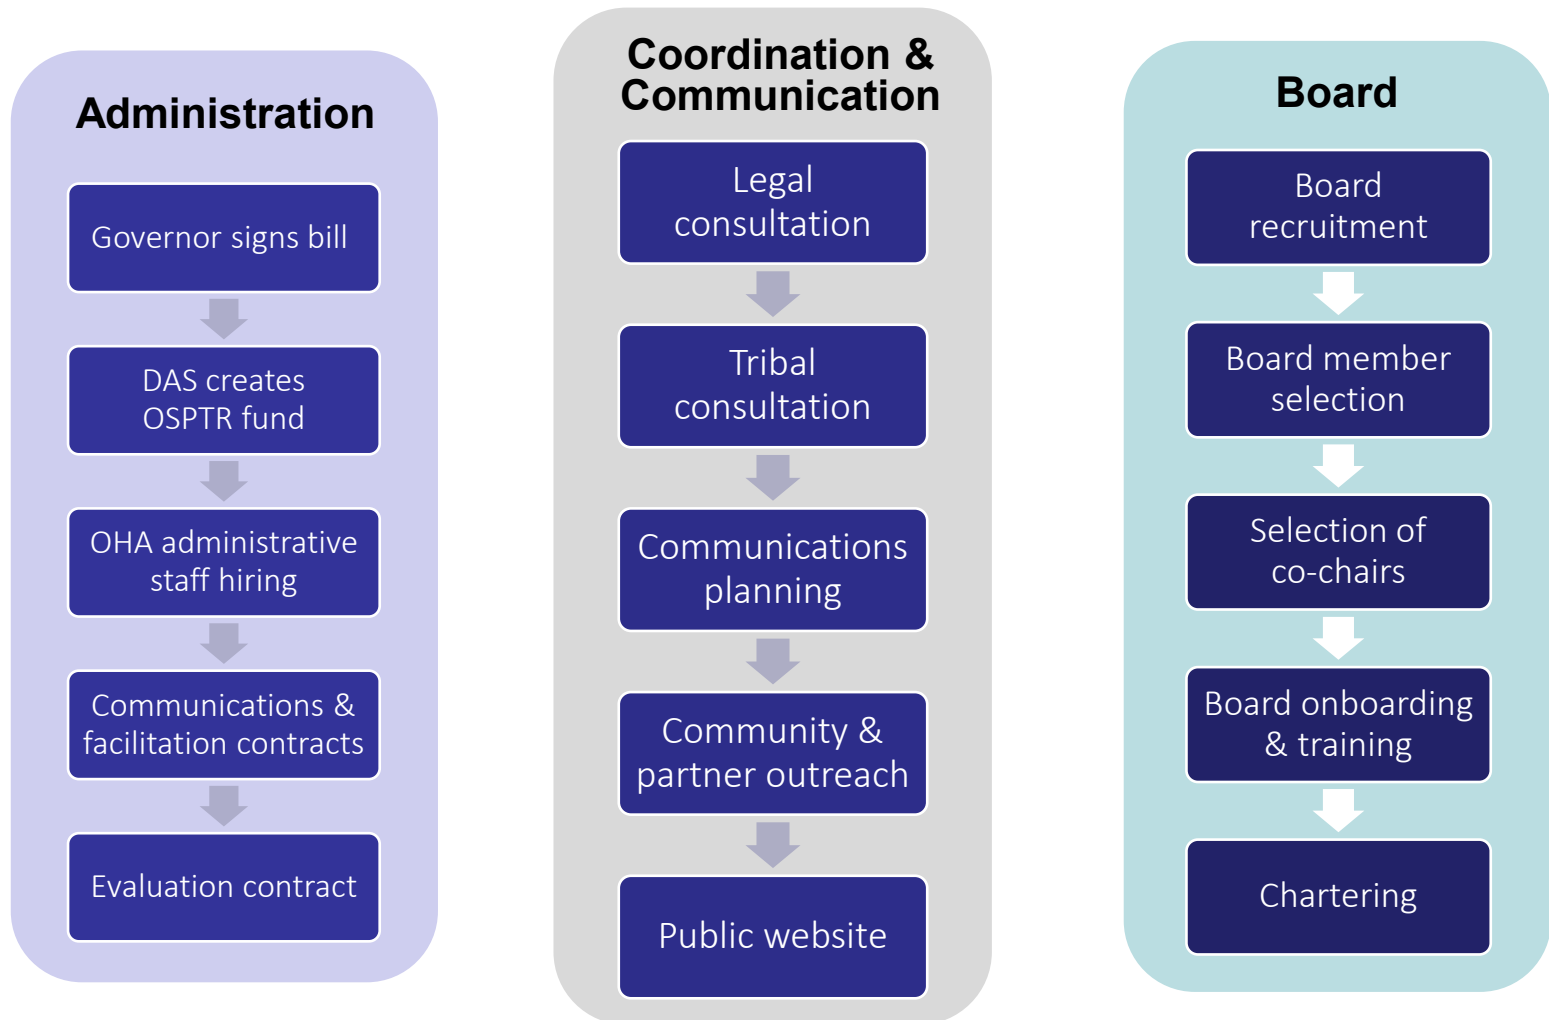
Administration

Governor signs bill

DAS creates OSPTR fund

OHA administrative staff hiring

Communications & facilitation contracts

Evaluation contract

Coordination & Communication

Legal consultation

Tribal consultation

Communications planning

Community & partner outreach

Public website

Board

Board recruitment

Board member selection

Selection of co-chairs

Board onboarding & training

Chartering